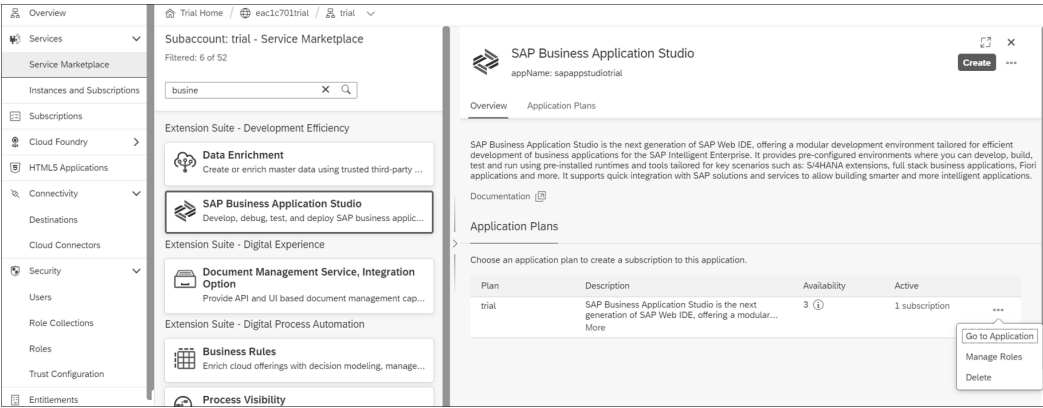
Overview
Services
Service Marketplace
Instances and Subscriptions
Subscriptions
Cloud Foundry
HTML5 Applications
Connectivity
Destinations
Cloud Connectors
Security
Users
Role Collections
Roles
Trust Configuration
Entitlements

Trial Home / eac1c701trial / trial

Subaccount: trial - Service Marketplace
Filtered: 6 of 52

busine

Extension Suite - Development Efficiency

Data Enrichment
Create or enrich master data using trusted third-party ...

SAP Business Application Studio
Develop, debug, test, and deploy SAP business applic...

Extension Suite - Digital Experience

Document Management Service, Integration Option
Provide API and UI based document management cap...

Extension Suite - Digital Process Automation

Business Rules
Enrich cloud offerings with decision modeling, manage...

Process Visibility

SAP Business Application Studio
appName: sapappstudiotrial

Create ···

Overview Application Plans

SAP Business Application Studio is the next generation of SAP Web IDE, offering a modular development environment tailored for efficient development of business applications for the SAP Intelligent Enterprise. It provides pre-configured environments where you can develop, build, test and run using pre-installed runtimes and tools tailored for key scenarios such as: S/4HANA extensions, full stack business applications, Fiori applications and more. It supports quick integration with SAP solutions and services to allow building smarter and more intelligent applications.

Documentation

Application Plans

Choose an application plan to create a subscription to this application.

| Plan | Description | Availability | Active | |
|---|---|---|---|---|
| trial | SAP Business Application Studio is the next generation of SAP Web IDE, offering a modular... More | 3 | 1 subscription | ··· |

Go to Application
Manage Roles
Delete